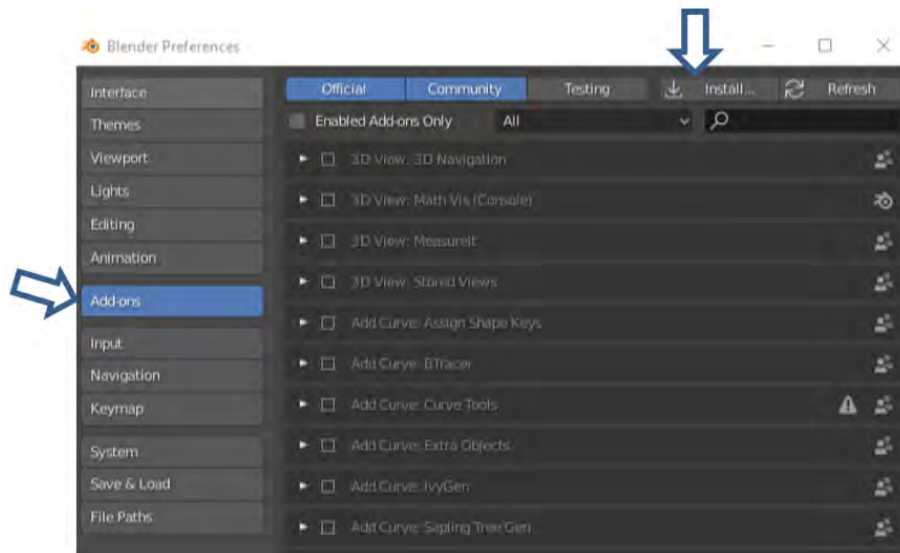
Blender Preferences

Interface
Themes
Viewport
Lights
Editing
Animation
Add-ons
Input
Navigation
Keymap
System
Save & Load
File Paths

Official
Community
Testing
Install...
Refresh

Enabled Add-ons Only
All

3D View: 3D Navigation
3D View: Math Vis (Console)
3D View: MeasureIt
3D View: Stored Views
Add Curve: Assign Shape Keys
Add Curve: BTracer
Add Curve: Curve Tools
Add Curve: Extra Objects
Add Curve: IvyGen
Add Curve: Sapling Tree Gen